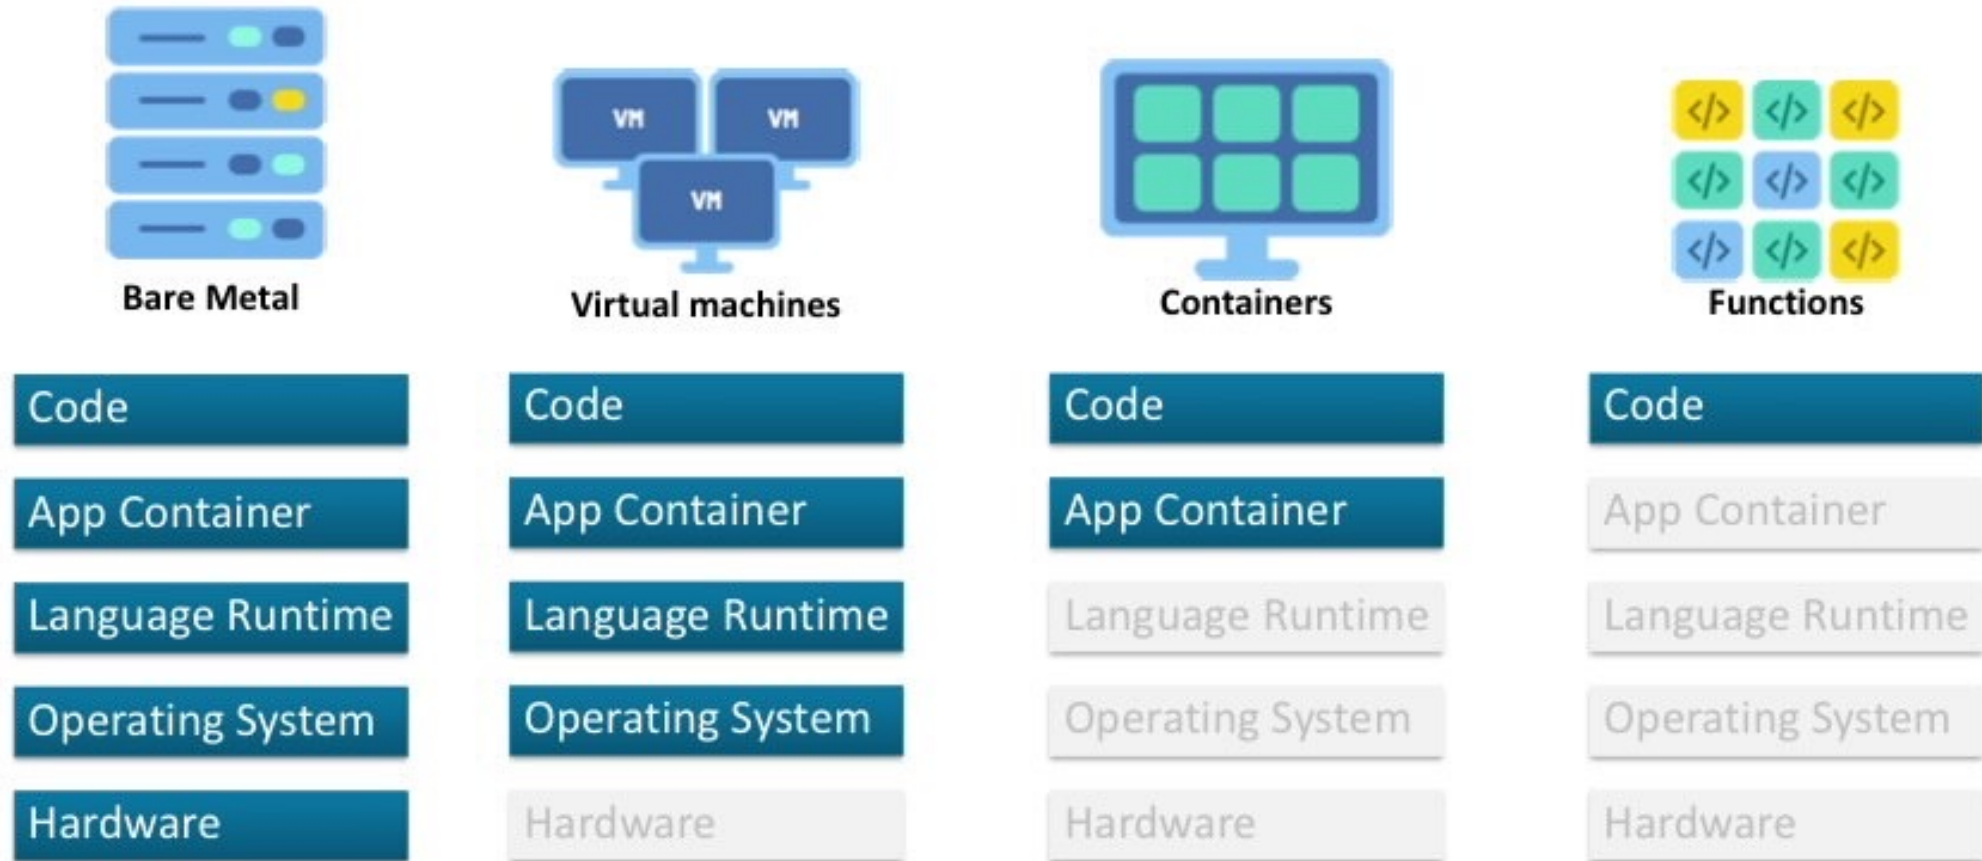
Bare Metal

Code

App Container

Language Runtime

Operating System

Hardware

VM VM VM

Virtual machines

Code

App Container

Language Runtime

Operating System

Hardware

Containers

Code

App Container

Language Runtime

Operating System

Hardware

</> </> </>
</> </> </>
</> </> </>

Functions

Code

App Container

Language Runtime

Operating System

Hardware